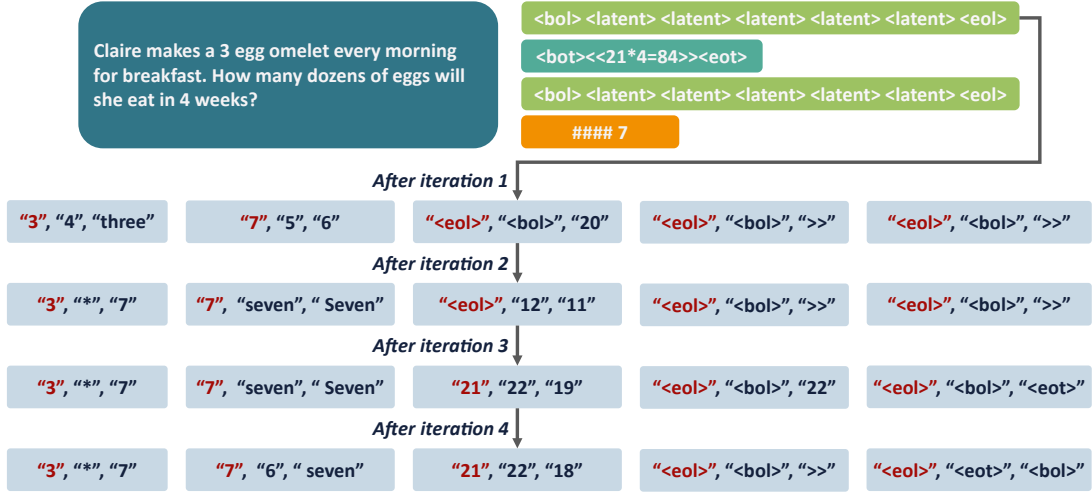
Claire makes a 3 egg omelet every morning for breakfast. How many dozens of eggs will she eat in 4 weeks?

<bol> <latent> <latent> <latent> <latent> <latent> <eol>

<bot><<21*4=84>><eot>

<bol> <latent> <latent> <latent> <latent> <latent> <eol>

#### 7

After iteration 1

"3", "4", "three"

"7", "5", "6"

"<eol>", "<bol>", "20"

"<eol>", "<bol>", ">>"

"<eol>", "<bol>", ">>"

After iteration 2

"3", "*", "7"

"7", "seven", " Seven"

"<eol>", "12", "11"

"<eol>", "<bol>", ">>"

"<eol>", "<bol>", ">>"

After iteration 3

"3", "*", "7"

"7", "seven", " Seven"

"21", "22", "19"

"<eol>", "<bol>", "22"

"<eol>", "<bol>", "<eot>"

After iteration 4

"3", "*", "7"

"7", "6", " seven"

"21", "22", "18"

"<eol>", "<bol>", ">>"

"<eol>", "<eot>", "<bol>"